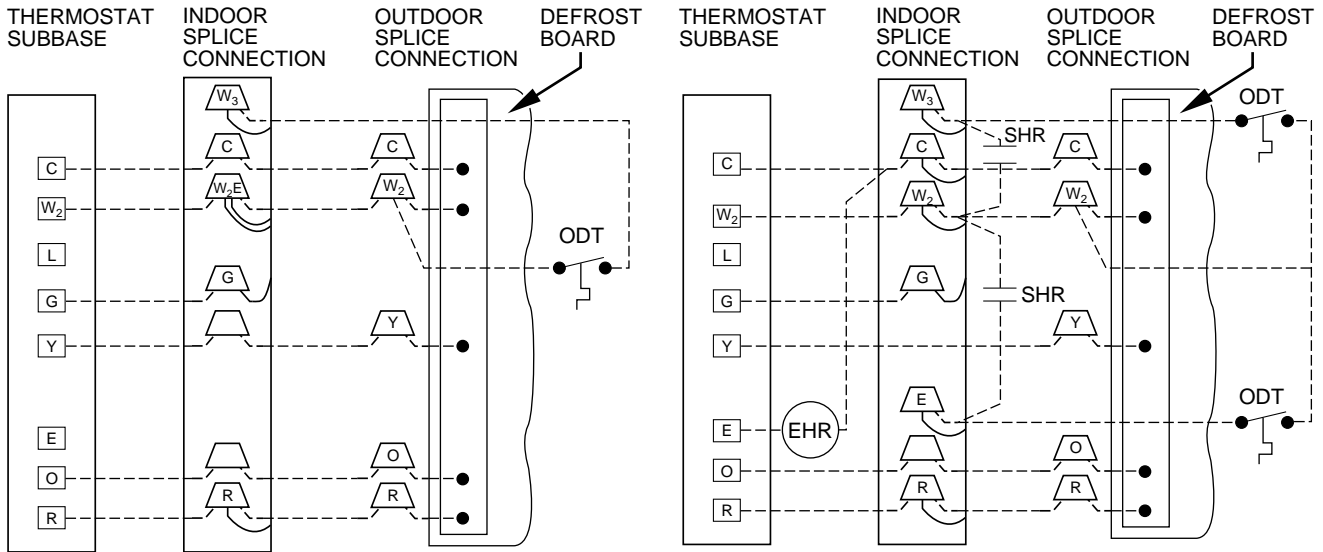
THERMOSTAT SUBBASE

INDOOR SPLICE CONNECTION

OUTDOOR SPLICE CONNECTION

DEFROST BOARD

$W_3$

C

$W_2E$

G

R

C

$W_2$

Y

O

R

ODT

C

$W_2$

L

G

Y

E

O

R

THERMOSTAT SUBBASE

INDOOR SPLICE CONNECTION

OUTDOOR SPLICE CONNECTION

DEFROST BOARD

$W_3$

C

$W_2$

G

E

R

SHR

SHR

C

$W_2$

Y

O

R

ODT

ODT

C

$W_2$

L

G

Y

E

O

R

EHR